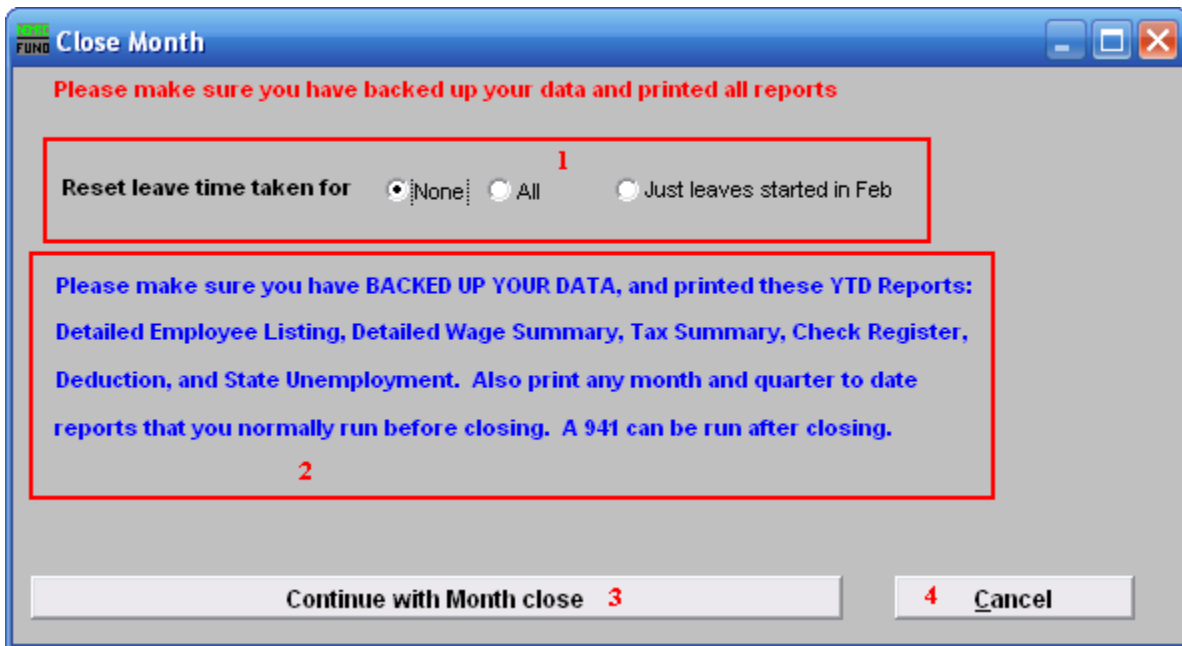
Close Month

Please make sure you have backed up your data and printed all reports

1

Reset leave time taken for None All Just leaves started in Feb

Please make sure you have BACKED UP YOUR DATA, and printed these YTD Reports: Detailed Employee Listing, Detailed Wage Summary, Tax Summary, Check Register, Deduction, and State Unemployment. Also print any month and quarter to date reports that you normally run before closing. A 941 can be run after closing.

2

Continue with Month close 3

4 Cancel